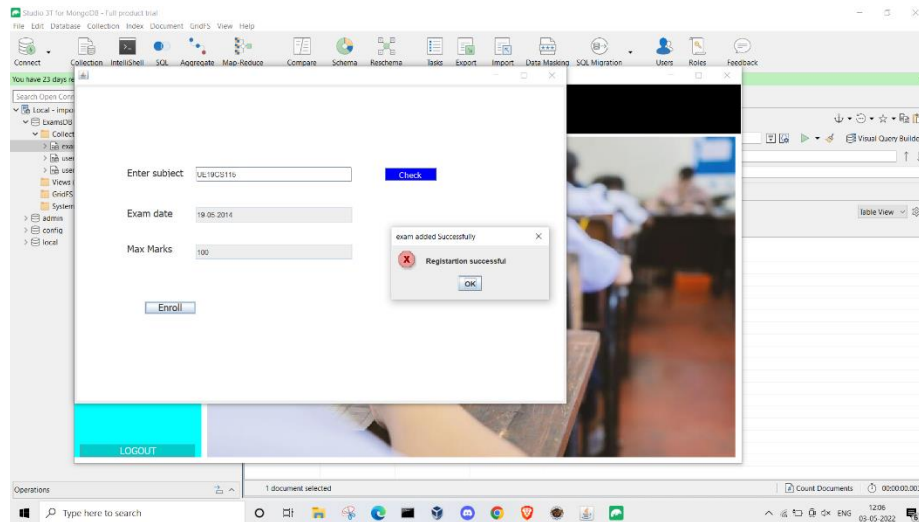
Studio 3T for MongoDB - Full product trial
File Edit Database Collection Index Document GridFS View Help

Connect Collection IntelliShell SQL Aggregate Map-Reduce Compare Schema Reschema Tasks Export Import Data Masking SQL Migration Users Roles Feedback

You have 23 days re

Search Open Conn
Local - impo
ExamsDB
Collect
exa
use
use
Views
GridFS
System
admin
config
local

Visual Query Builder

Table View

Enter subject UE19CS116 Check

Exam date 19.05.2014

Max Marks 100

Enroll

exam added Successfully
Registartion successful
OK

LOGOUT

Operations
1 document selected
Count Documents 00:00:00.002

Type here to search
ENG 12:06 03-05-2022